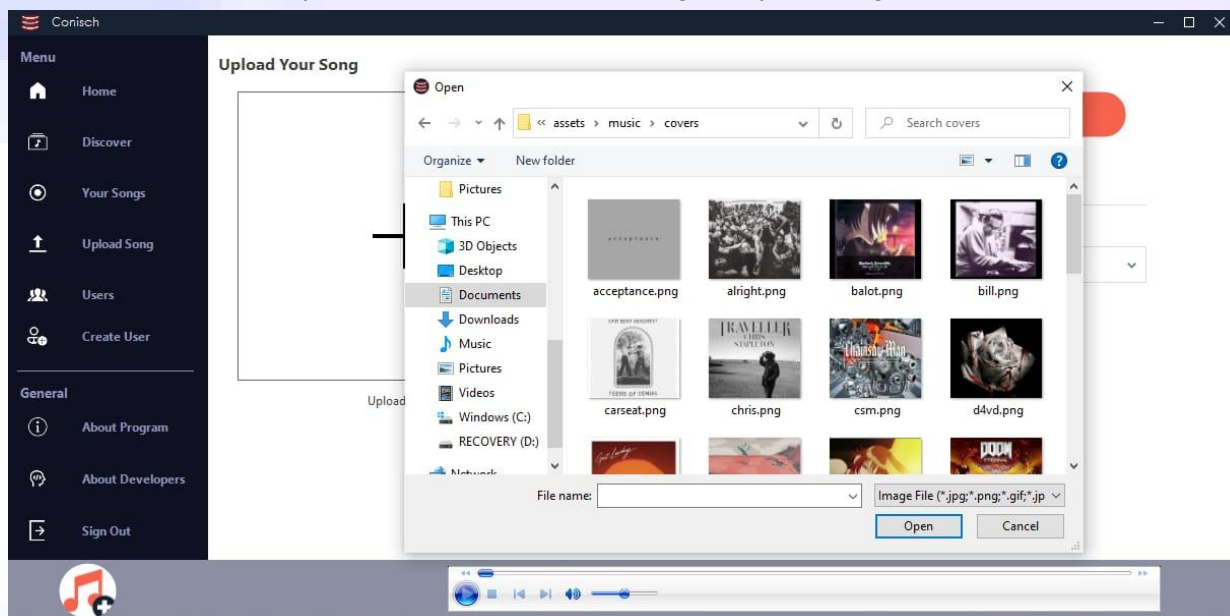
Conisch

Menu

Home

Discover

Your Songs

Upload Song

Users

Create User

General

About Program

About Developers

Sign Out

Upload Your Song

Upload

Open

« assets › music › covers

Search covers

Organize ▾

New folder

Pictures

This PC

3D Objects

Desktop

Documents

Downloads

Music

Pictures

Videos

Windows (C:)

RECOVERY (D:)

Network

acceptance.png

alright.png

balot.png

bill.png

carseat.png

chris.png

csm.png

d4vd.png

File name:

Image File (*.jpg;*.png;*.gif;*.jp

Open

Cancel